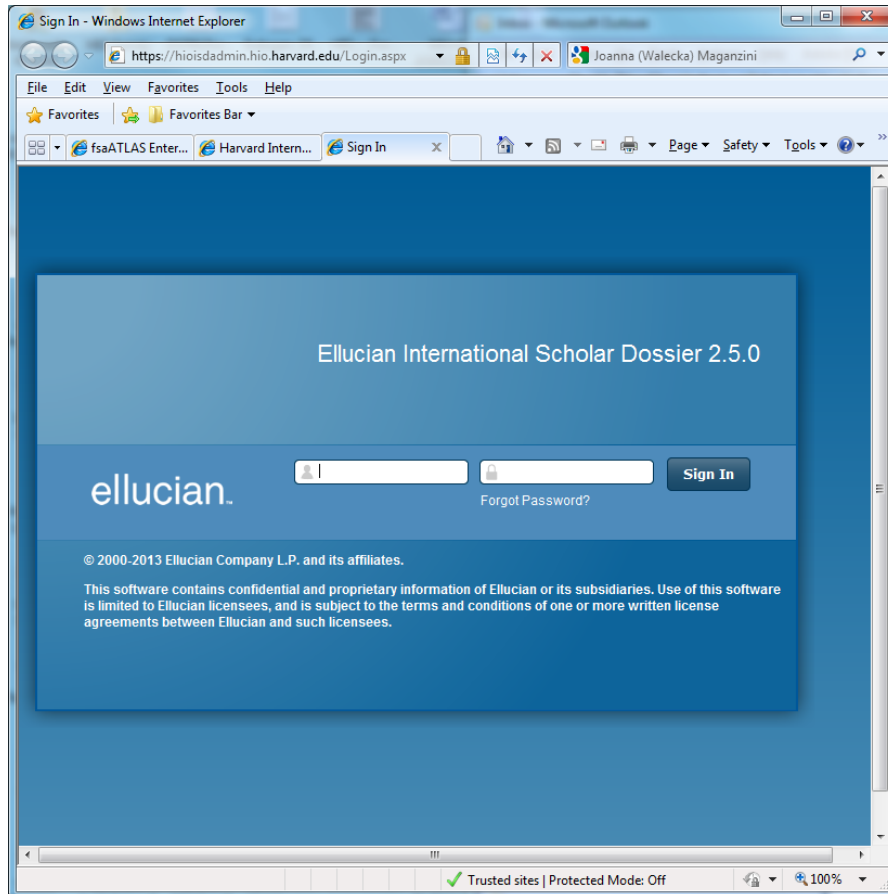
Sign In - Windows Internet Explorer

https://hioisdadmin.hio.harvard.edu/Login.aspx

Joanna (Walecka) Maganzini

File Edit View Favorites Tools Help

Favorites

Favorites Bar

fsaATLAS Enter...

Harvard Intern...

Sign In

Page

Safety

Tools

Ellucian International Scholar Dossier 2.5.0

ellucian.

Sign In

Forgot Password?

© 2000-2013 Ellucian Company L.P. and its affiliates.

This software contains confidential and proprietary information of Ellucian or its subsidiaries. Use of this software is limited to Ellucian licensees, and is subject to the terms and conditions of one or more written license agreements between Ellucian and such licensees.

Trusted sites | Protected Mode: Off

100%